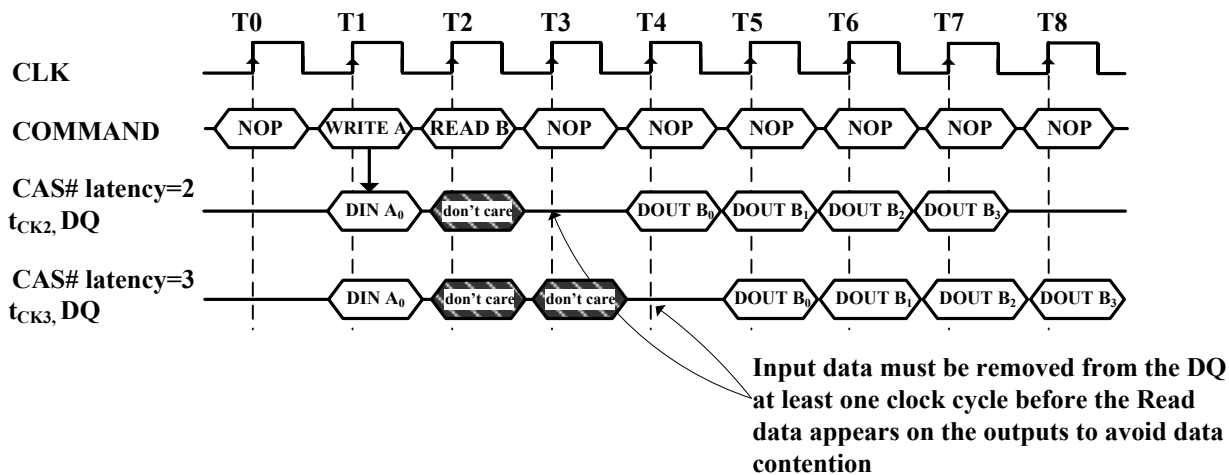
T0 T1 T2 T3 T4 T5 T6 T7 T8

CLK

COMMAND NOP WRITE A READ B NOP NOP NOP NOP NOP NOP

CAS# latency=2 $t_{CK2}$, DQ DIN $A_0$ don't care DOUT $B_0$ DOUT $B_1$ DOUT $B_2$ DOUT $B_3$

CAS# latency=3 $t_{CK3}$, DQ DIN $A_0$ don't care don't care DOUT $B_0$ DOUT $B_1$ DOUT $B_2$ DOUT $B_3$

Input data must be removed from the DQ at least one clock cycle before the Read data appears on the outputs to avoid data contention